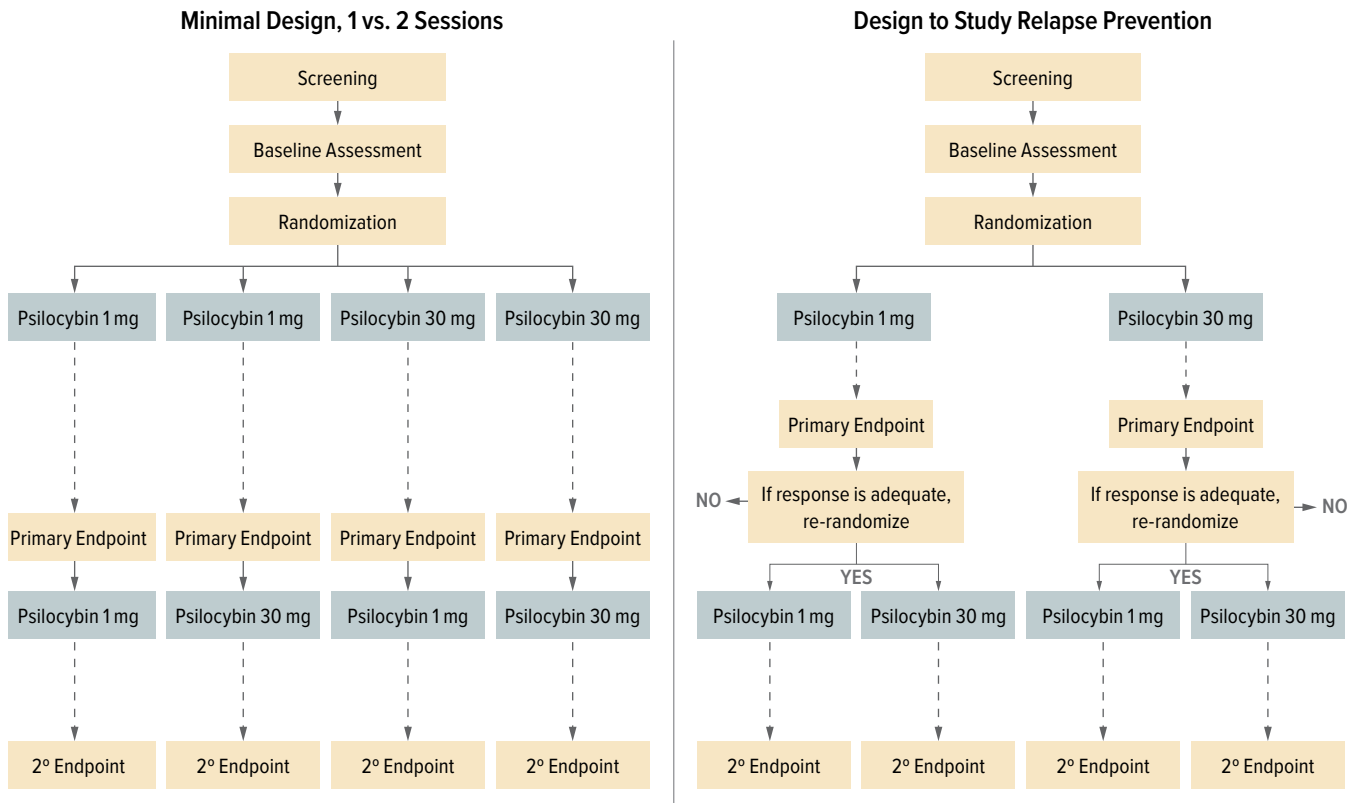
Minimal Design, 1 vs. 2 Sessions

Screening

Baseline Assessment

Randomization

Psilocybin 1 mg

Psilocybin 1 mg

Psilocybin 30 mg

Psilocybin 30 mg

Primary Endpoint

Primary Endpoint

Primary Endpoint

Primary Endpoint

Psilocybin 1 mg

Psilocybin 30 mg

Psilocybin 1 mg

Psilocybin 30 mg

2º Endpoint

2º Endpoint

2º Endpoint

2º Endpoint

Design to Study Relapse Prevention

Screening

Baseline Assessment

Randomization

Psilocybin 1 mg

Psilocybin 30 mg

Primary Endpoint

Primary Endpoint

NO

If response is adequate, re-randomize

If response is adequate, re-randomize

NO

YES

YES

Psilocybin 1 mg

Psilocybin 30 mg

Psilocybin 1 mg

Psilocybin 30 mg

2º Endpoint

2º Endpoint

2º Endpoint

2º Endpoint